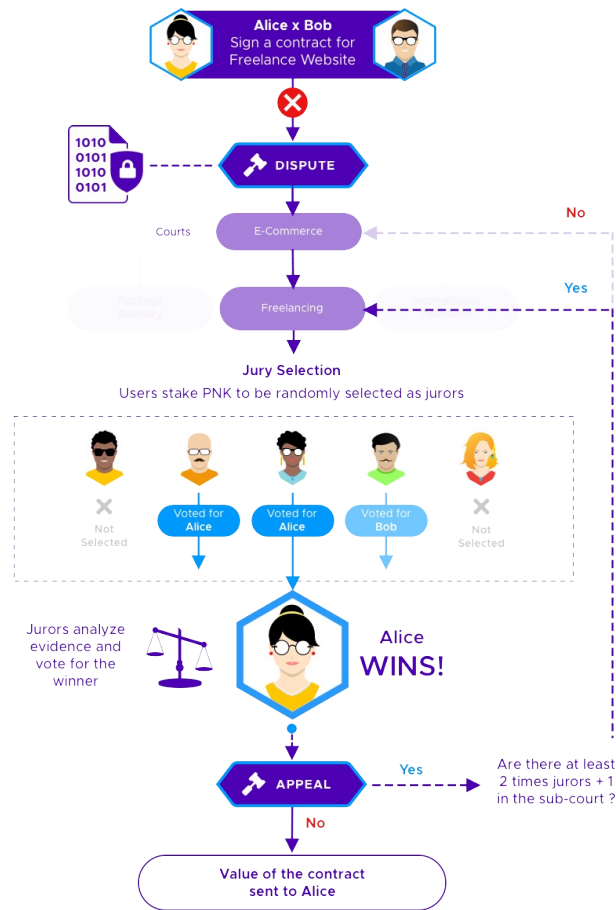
Alice x Bob
Sign a contract for Freelance Website

1010
0101
1010
0101

DISPUTE

No

Courts

E-Commerce

Yes

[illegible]

Freelancing

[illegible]

Jury Selection
Users stake PNK to be randomly selected as jurors

Not Selected

Voted for Alice

Voted for Alice

Voted for Bob

Not Selected

Jurors analyze evidence and vote for the winner

Alice
WINS!

APPEAL

Yes

Are there at least 2 times jurors + 1 in the sub-court ?

No

Value of the contract sent to Alice